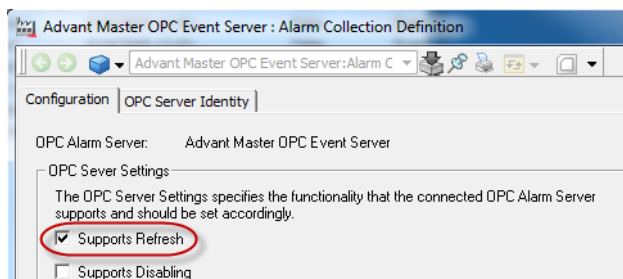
Advant Master OPC Event Server : Alarm Collection Definition

Advant Master OPC Event Server:Alarm C

Configuration | OPC Server Identity

OPC Alarm Server: Advant Master OPC Event Server

OPC Sever Settings

The OPC Server Settings specifies the functionality that the connected OPC Alarm Server supports and should be set accordingly.

Supports Refresh

Supports Disabling